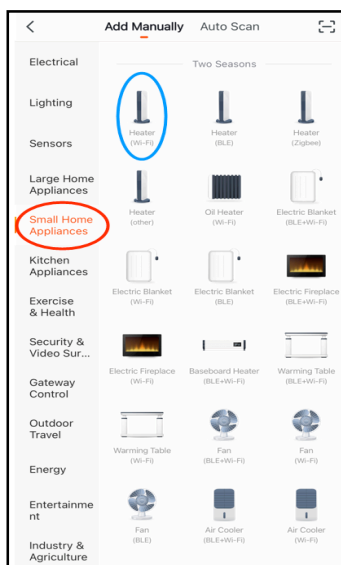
<

Add Manually Auto Scan

Electrical

Lighting

Sensors

Large Home Appliances

Small Home Appliances

Kitchen Appliances

Exercise & Health

Security & Video Sur...

Gateway Control

Outdoor Travel

Energy

Entertainment

Industry & Agriculture

Two Seasons

Heater (Wi-Fi)

Heater (BLE)

Heater (Zigbee)

Heater (other)

Oil Heater (Wi-Fi)

Electric Blanket (BLE+Wi-Fi)

Electric Blanket (Wi-Fi)

Electric Blanket (BLE)

Electric Fireplace (BLE+Wi-Fi)

Electric Fireplace (Wi-Fi)

Baseboard Heater (BLE+Wi-Fi)

Warming Table (BLE+Wi-Fi)

Warming Table (Wi-Fi)

Fan (BLE+Wi-Fi)

Fan (Wi-Fi)

Fan (BLE)

Air Cooler (BLE+Wi-Fi)

Air Cooler (Wi-Fi)